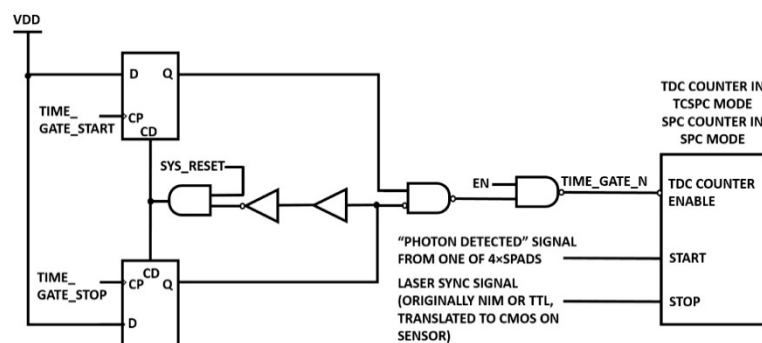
VDD

D Q
TIME_ GATE_START
CP
CD

SYS_RESET

TIME_ GATE_STOP
CP
CD
Q
D

EN
TIME_GATE_N

TDC COUNTER IN TCSPC MODE SPC COUNTER IN SPC MODE

TDC COUNTER ENABLE

"PHOTON DETECTED" SIGNAL FROM ONE OF 4×SPADS

START

LASER SYNC SIGNAL (ORIGINALLY NIM OR TTL, TRANSLATED TO CMOS ON SENSOR)

STOP